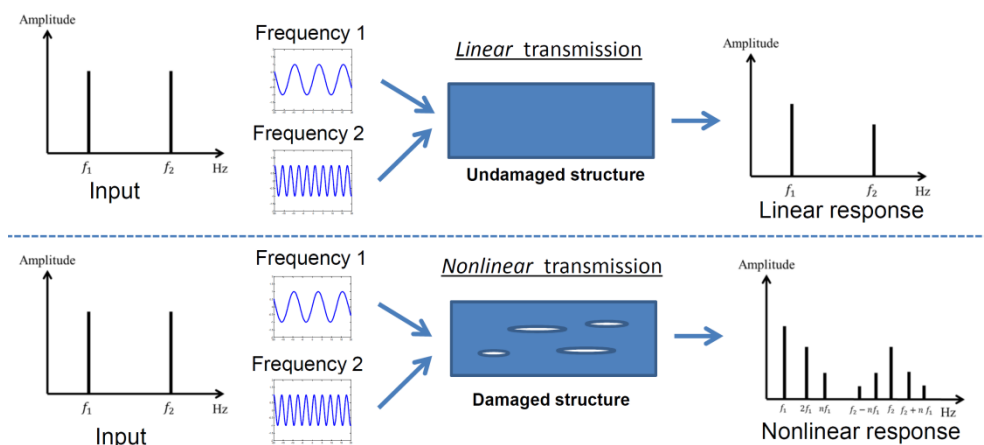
Amplitude

$f_1$ $f_2$ Hz

Input

Frequency 1

Frequency 2

*Linear* transmission

Undamaged structure

Amplitude

$f_1$ $f_2$ Hz

Linear response

Amplitude

$f_1$ $f_2$ Hz

Input

Frequency 1

Frequency 2

*Nonlinear* transmission

Damaged structure

Amplitude

$f_1$ $2f_1$ $nf_1$ $f_2 - nf_1$ $f_2$ $f_2 + nf_1$ Hz

Nonlinear response